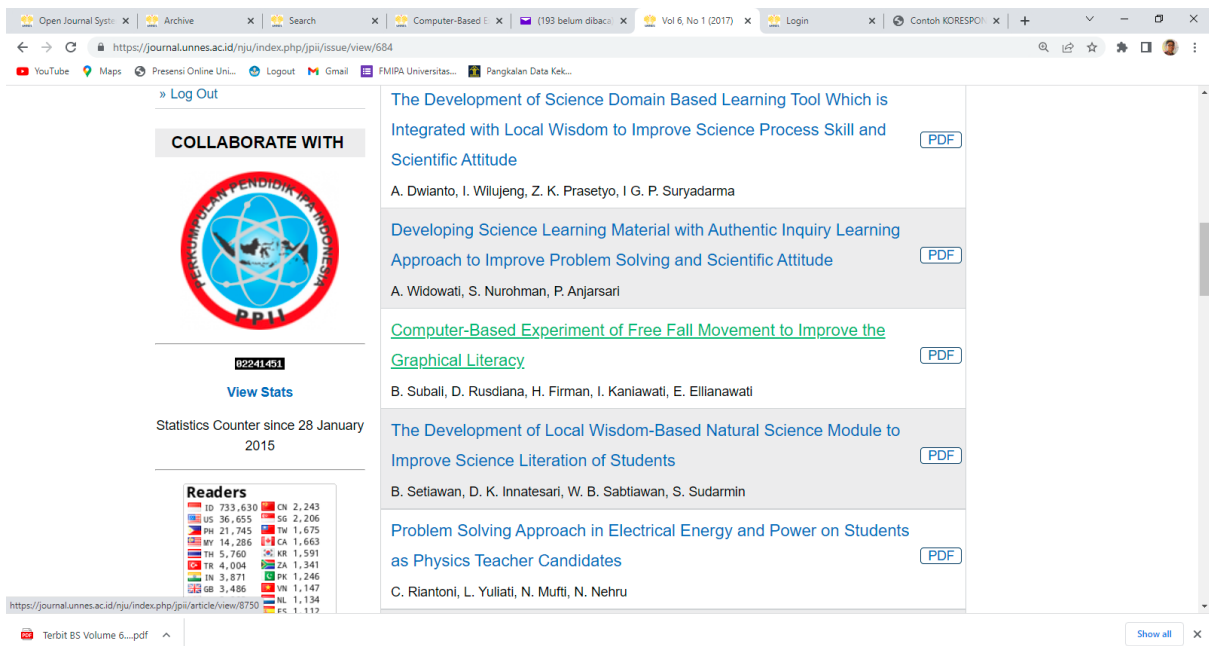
Open Journal Syste | Archive | Search | Computer-Based E | (193 belum dibaca | Vol 6, No 1 (2017) | Login | Contoh KORESPON

https://journal.unnes.ac.id/nju/index.php/jpii/issue/view/684

YouTube Maps Presensi Online Uni... Logout Gmail FMIPA Universitas... Pangkalan Data Kek...

» Log Out

COLLABORATE WITH

PERKUMPULAN PENDIDIK IPA INDONESIA
PPII

02241451

View Stats

Statistics Counter since 28 January 2015

Readers

| | | | |
|---|---|---|---|
| ID | 733,630 | CN | 2,243 |
| US | 36,655 | SG | 2,206 |
| PH | 21,745 | TW | 1,675 |
| MY | 14,286 | CA | 1,663 |
| TH | 5,760 | KR | 1,591 |
| TR | 4,004 | ZA | 1,341 |
| IN | 3,871 | PK | 1,246 |
| GB | 3,486 | VN | 1,147 |
| | | NL | 1,134 |
| | | ES | 1,112 |

The Development of Science Domain Based Learning Tool Which is Integrated with Local Wisdom to Improve Science Process Skill and Scientific Attitude PDF
A. Dwianto, I. Wilujeng, Z. K. Prasetyo, I G. P. Suryadarma

Developing Science Learning Material with Authentic Inquiry Learning Approach to Improve Problem Solving and Scientific Attitude PDF
A. Widowati, S. Nurohman, P. Anjarsari

Computer-Based Experiment of Free Fall Movement to Improve the Graphical Literacy PDF
B. Subali, D. Rusdiana, H. Firman, I. Kaniawati, E. Ellianawati

The Development of Local Wisdom-Based Natural Science Module to Improve Science Literation of Students PDF
B. Setiawan, D. K. Innatesari, W. B. Sabtiawan, S. Sudarmin

Problem Solving Approach in Electrical Energy and Power on Students as Physics Teacher Candidates PDF
C. Riantoni, L. Yuliati, N. Mufti, N. Nehru

https://journal.unnes.ac.id/nju/index.php/jpii/article/view/8750

Terbit BS Volume 6....pdf

Show all